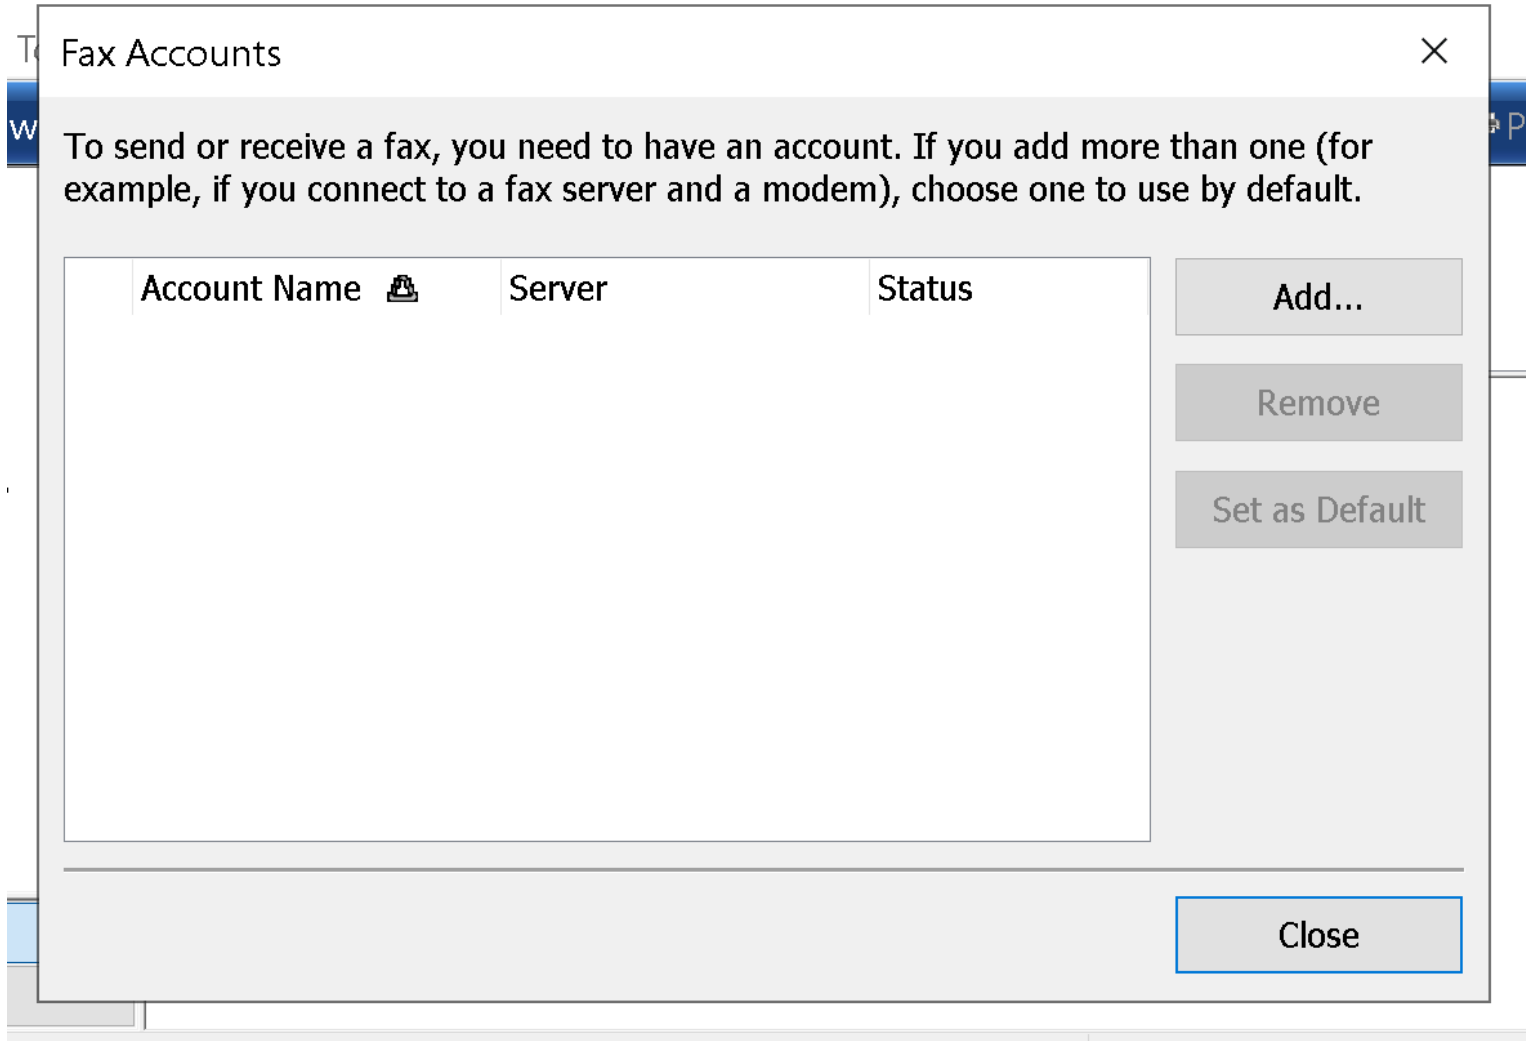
T
W
P
Fax Accounts

To send or receive a fax, you need to have an account. If you add more than one (for example, if you connect to a fax server and a modem), choose one to use by default.

| | Account Name | Server | Status |
|---|---|---|---|

Add...

Remove

Set as Default

Close